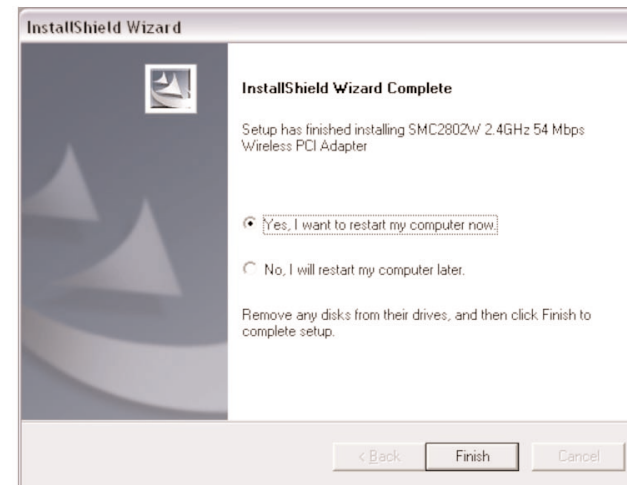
InstallShield Wizard

InstallShield Wizard Complete

Setup has finished installing SMC2802W 2.4GHz 54 Mbps Wireless PCI Adapter

Yes, I want to restart my computer now.

No, I will restart my computer later.

Remove any disks from their drives, and then click Finish to complete setup.

< Back
Finish
Cancel